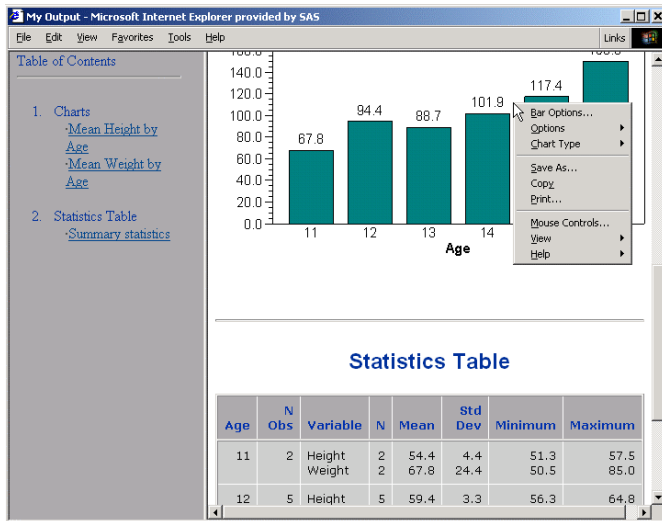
My Output - Microsoft Internet Explorer provided by SAS

File Edit View Favorites Tools Help

Links

Table of Contents

1. Charts
·Mean Height by Age
·Mean Weight by Age

2. Statistics Table
·Summary statistics

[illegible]
140.0
120.0
100.0
80.0
60.0
40.0
20.0
0.0

67.8
94.4
88.7
101.9
117.4
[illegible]

11
12
13
14

Age

Bar Options...
Options
Chart Type
Save As...
Copy
Print...
Mouse Controls...
View
Help

Statistics Table

| Age | N Obs | Variable | N | Mean | Std Dev | Minimum | Maximum |
|---|---|---|---|---|---|---|---|
| 11 | 2 | Height<br>Weight | 2<br>2 | 54.4<br>67.8 | 4.4<br>24.4 | 51.3<br>50.5 | 57.5<br>85.0 |
| 12 | 5 | Height | 5 | 59.4 | 3.3 | 56.3 | 64.8 |